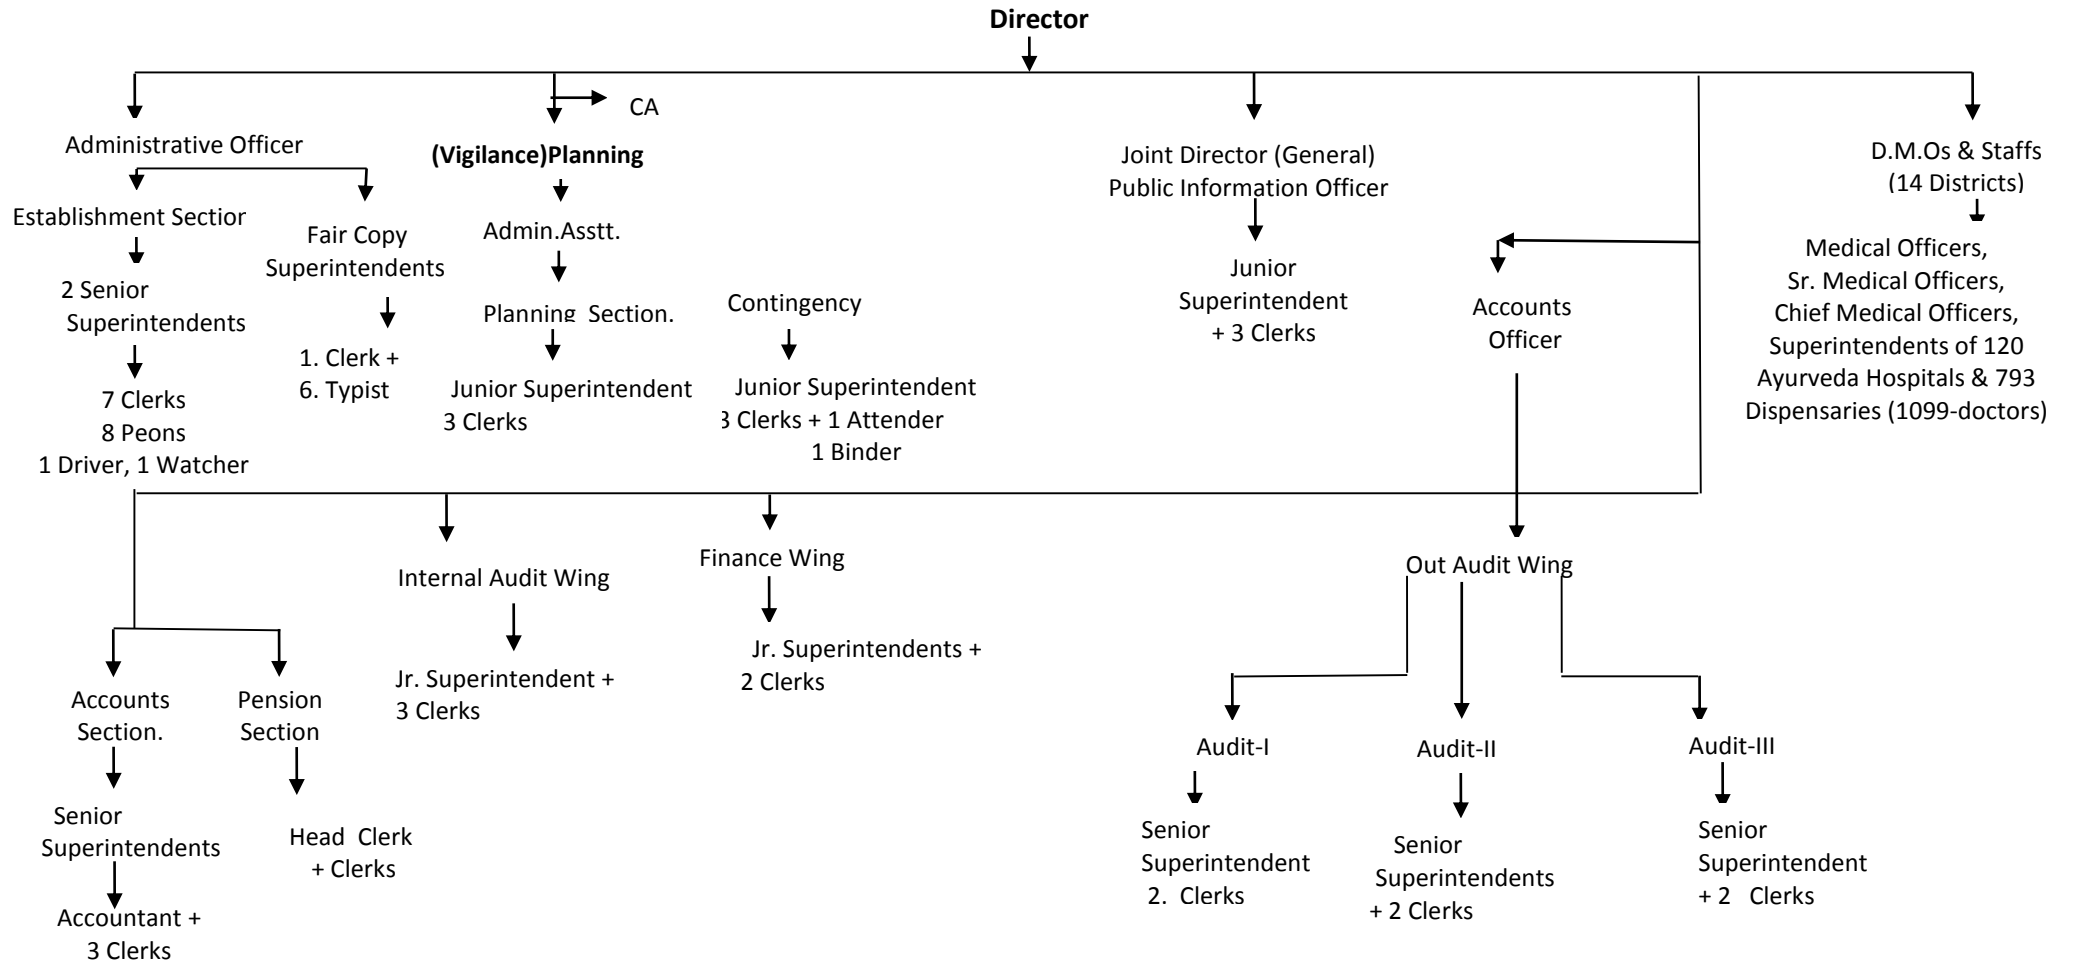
Director

CA

Administrative Officer

(Vigilance)Planning

Joint Director (General)
Public Information Officer

D.M.Os & Staffs
(14 Districts)

Establishment Section

2 Senior
Superintendents

7 Clerks
8 Peons
1 Driver, 1 Watcher

Fair Copy
Superintendents

1. Clerk +
6. Typist

Admin.Asstt.

Planning Section.

Junior Superintendent
3 Clerks

Contingency

Junior Superintendent
3 Clerks + 1 Attender
1 Binder

Junior
Superintendent
+ 3 Clerks

Accounts
Officer

Medical Officers,
Sr. Medical Officers,
Chief Medical Officers,
Superintendents of 120
Ayurveda Hospitals & 793
Dispensaries (1099-doctors)

Internal Audit Wing

Jr. Superintendent +
3 Clerks

Finance Wing

Jr. Superintendents +
2 Clerks

Out Audit Wing

Accounts
Section.

Senior
Superintendents

Accountant +
3 Clerks

Pension
Section

Head Clerk
+ Clerks

Audit-I

Senior
Superintendent
2. Clerks

Audit-II

Senior
Superintendents
+ 2 Clerks

Audit-III

Senior
Superintendent
+ 2 Clerks